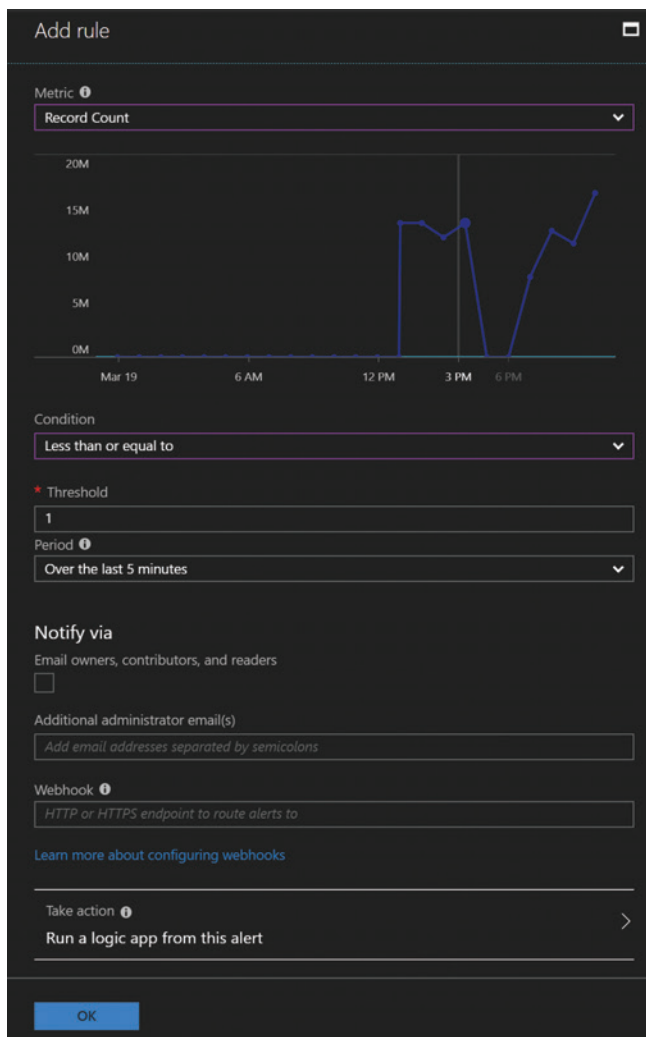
Add rule

Metric

Record Count

20M
15M
10M
5M
0M

Mar 19
6 AM
12 PM
3 PM
6 PM

Condition

Less than or equal to

* Threshold

1

Period

Over the last 5 minutes

Notify via

Email owners, contributors, and readers

Additional administrator email(s)

Add email addresses separated by semicolons

Webhook

HTTP or HTTPS endpoint to route alerts to

Learn more about configuring webhooks

Take action

Run a logic app from this alert

OK